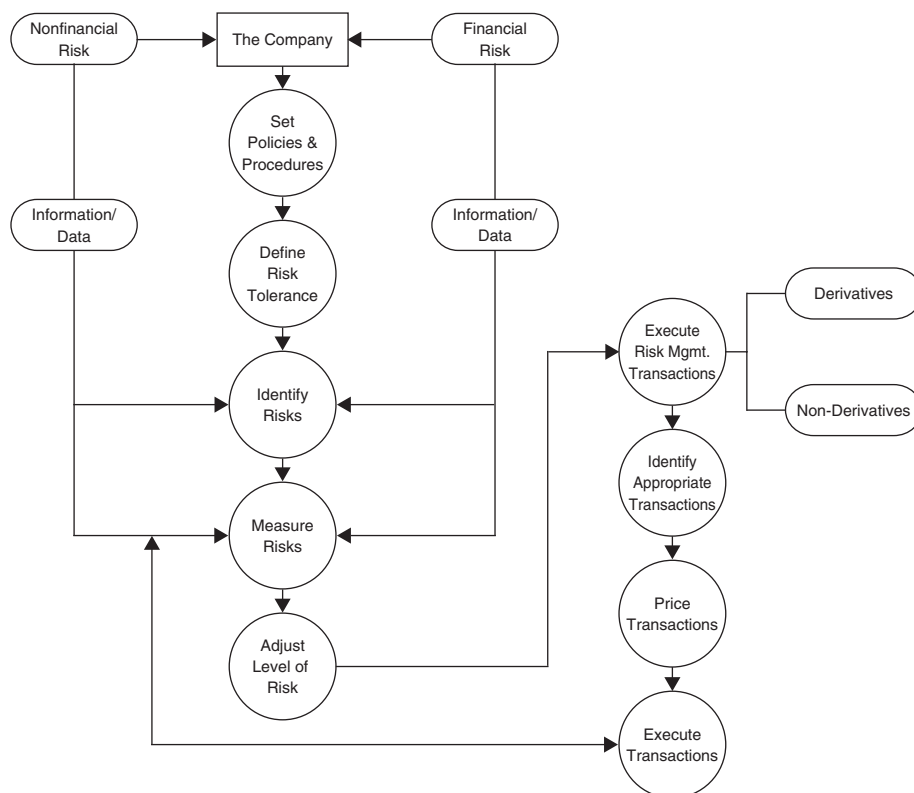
Nonfinancial Risk

The Company

Financial Risk

Set Policies & Procedures

Information/ Data

Define Risk Tolerance

Information/ Data

Execute Risk Mgmt. Transactions

Derivatives

Identify Risks

Non-Derivatives

Identify Appropriate Transactions

Measure Risks

Price Transactions

Adjust Level of Risk

Execute Transactions